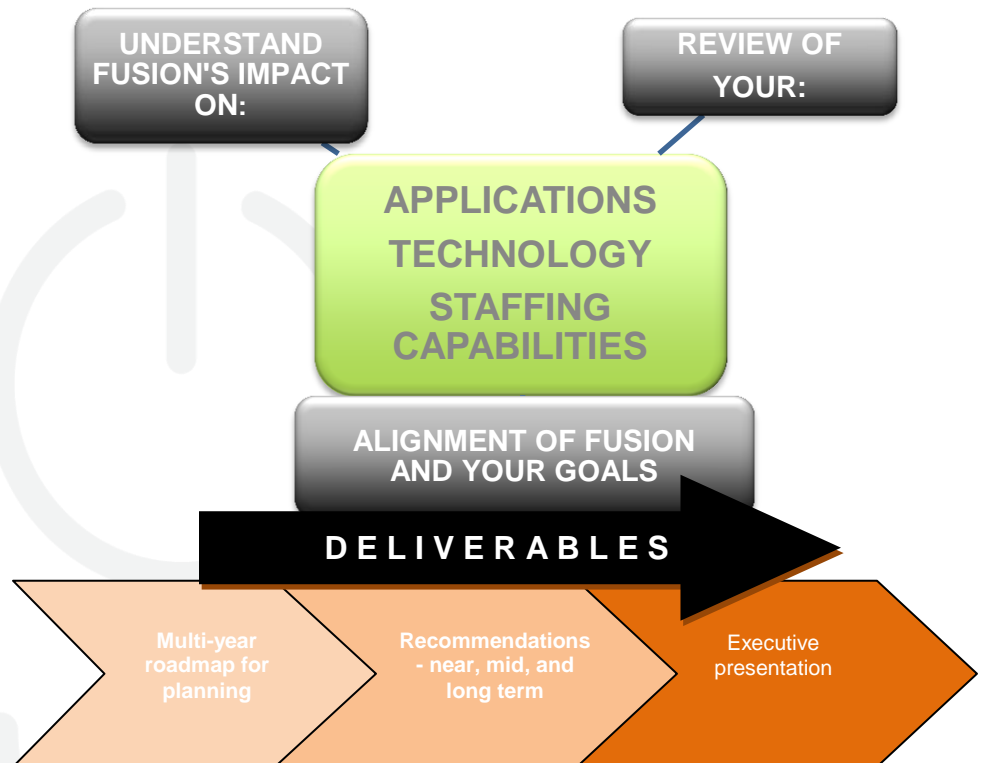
UNDERSTAND FUSION'S IMPACT ON:

REVIEW OF YOUR:

APPLICATIONS
TECHNOLOGY
STAFFING CAPABILITIES

ALIGNMENT OF FUSION AND YOUR GOALS

DELIVERABLES

Multi-year roadmap for planning

Recommendations - near, mid, and long term

Executive presentation